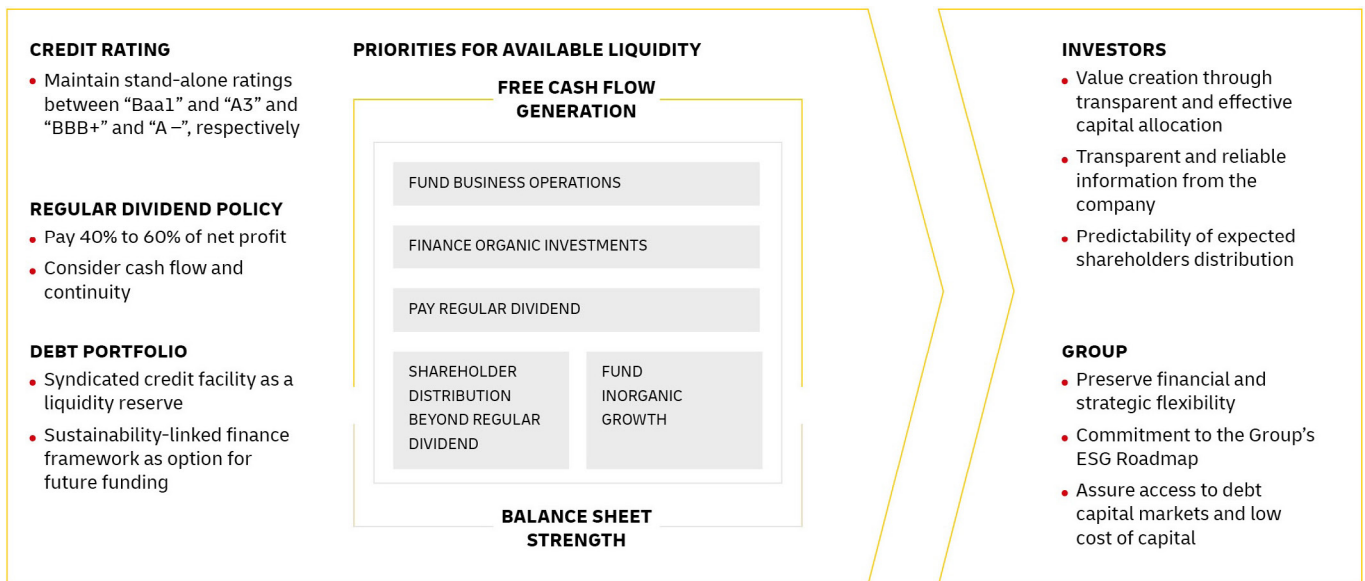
CREDIT RATING
• Maintain stand-alone ratings between “Baa1” and “A3” and “BBB+” and “A –”, respectively

REGULAR DIVIDEND POLICY
• Pay 40% to 60% of net profit
• Consider cash flow and continuity

DEBT PORTFOLIO
• Syndicated credit facility as a liquidity reserve
• Sustainability-linked finance framework as option for future funding

PRIORITIES FOR AVAILABLE LIQUIDITY

FREE CASH FLOW GENERATION

FUND BUSINESS OPERATIONS

FINANCE ORGANIC INVESTMENTS

PAY REGULAR DIVIDEND

SHAREHOLDER DISTRIBUTION BEYOND REGULAR DIVIDEND

FUND INORGANIC GROWTH

BALANCE SHEET STRENGTH

INVESTORS
• Value creation through transparent and effective capital allocation
• Transparent and reliable information from the company
• Predictability of expected shareholders distribution

GROUP
• Preserve financial and strategic flexibility
• Commitment to the Group’s ESG Roadmap
• Assure access to debt capital markets and low cost of capital